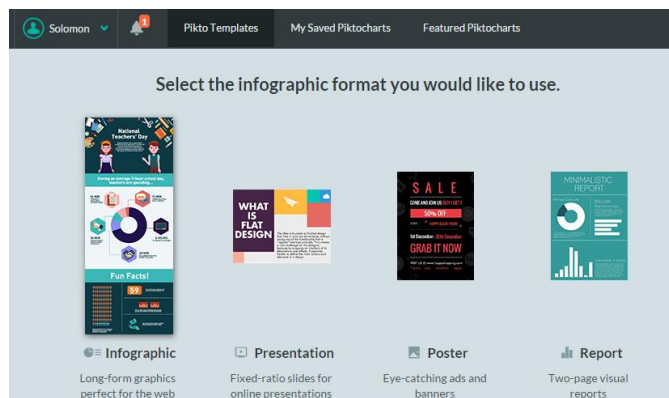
Solomon 1 Pikto Templates My Saved Piktocharts Featured Piktocharts

Select the infographic format you would like to use.

National Teachers' Day

Fun Facts!

WHAT IS FLAT DESIGN

SALE 50% OFF GRAB IT NOW

MINIMALISTIC REPORT

Infographic
Long-form graphics perfect for the web

Presentation
Fixed-ratio slides for online presentations

Poster
Eye-catching ads and banners

Report
Two-page visual reports